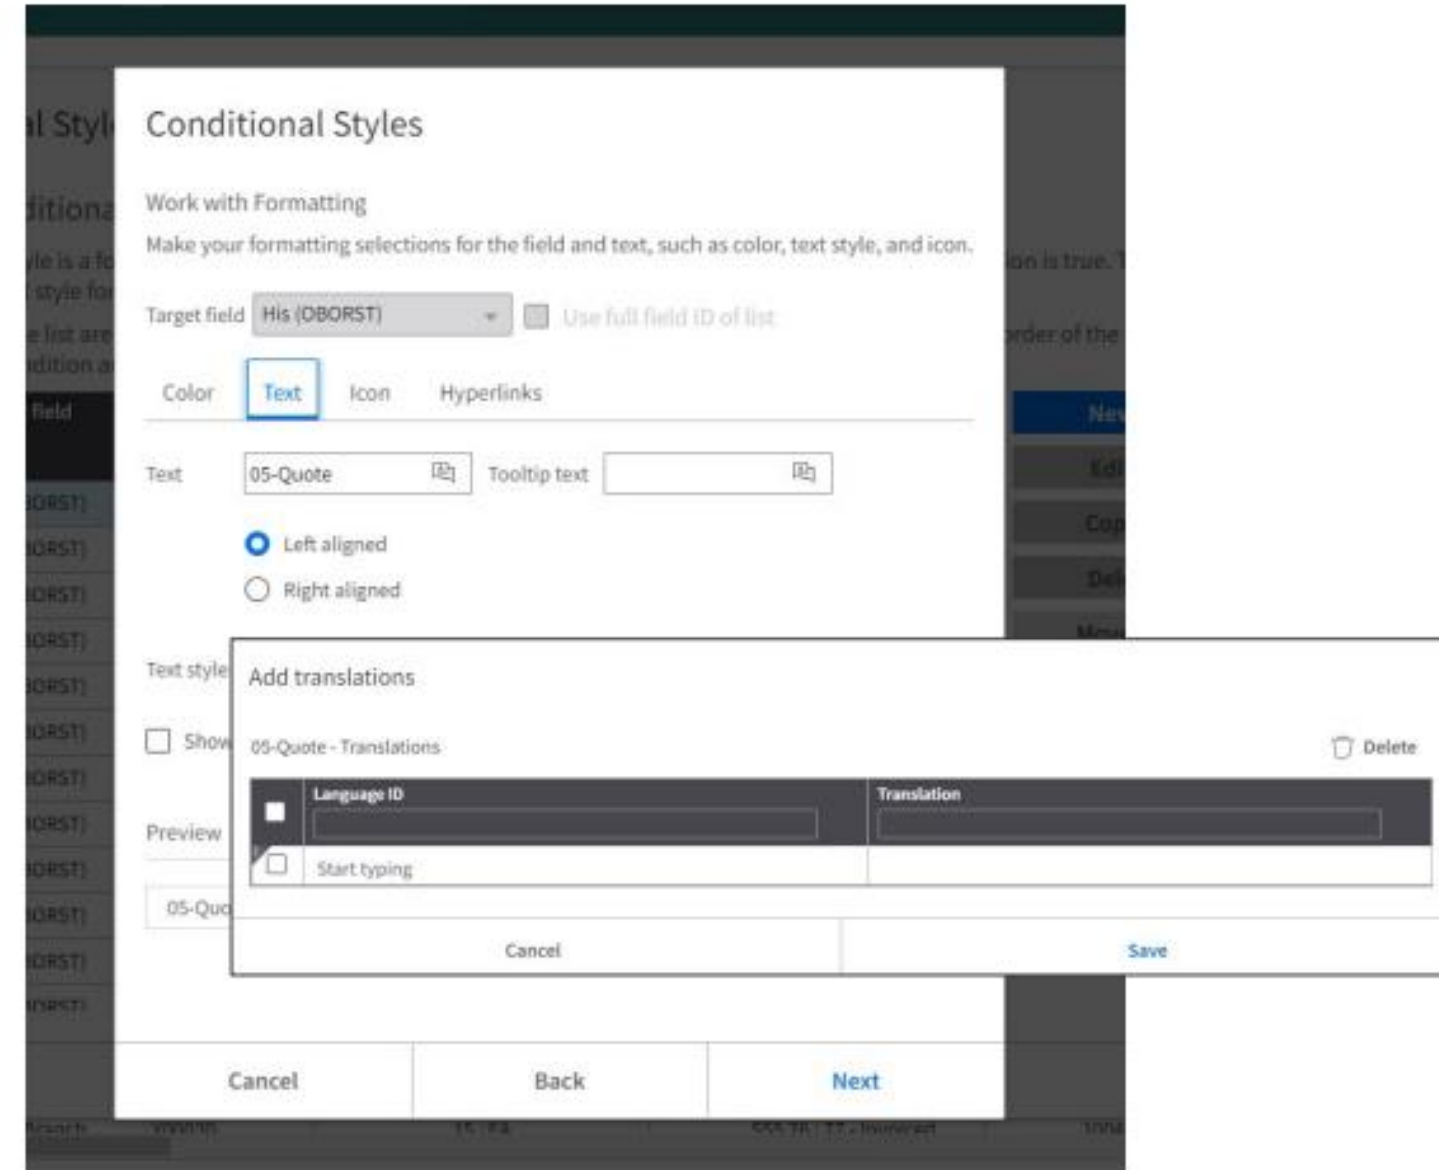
Conditional Styles

Work with Formatting

Make your formatting selections for the field and text, such as color, text style, and icon.

Target field His (OBORST) Use full field ID of list

Color Text Icon Hyperlinks

Text 05-Quote Tooltip text

Left aligned

Right aligned

Text style

Show

Preview

05-Quo

Add translations

05-Quote - Translations Delete

| | Language ID | Translation |
|---|---|---|
| | Start typing | |

Cancel Save

Cancel Back Next